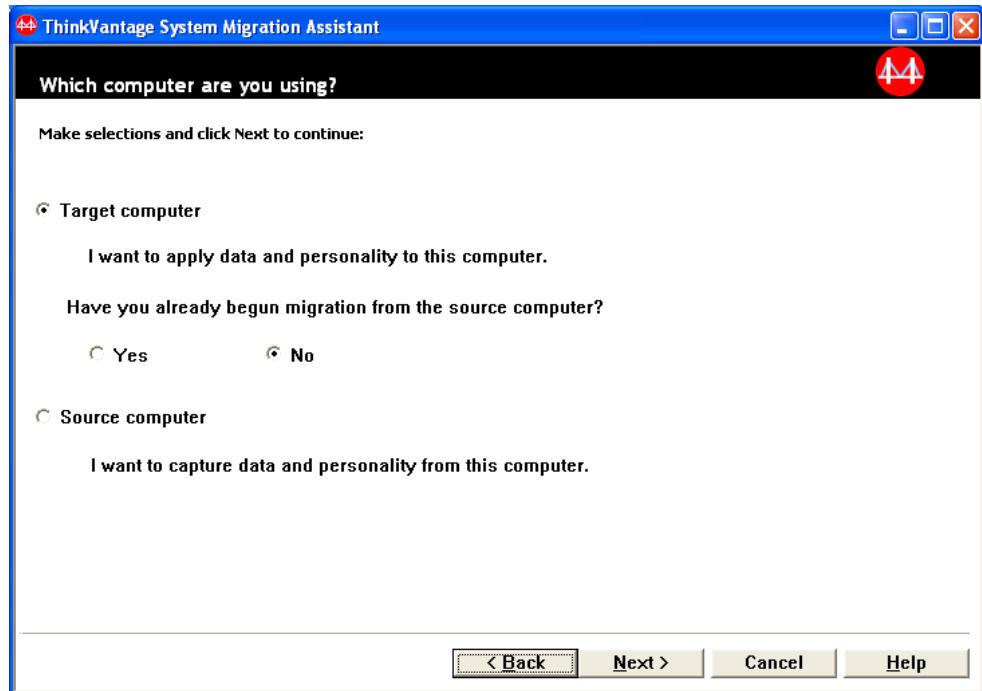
ThinkVantage System Migration Assistant

Which computer are you using?

Make selections and click Next to continue:

Target computer

I want to apply data and personality to this computer.

Have you already begun migration from the source computer?

Yes

No

Source computer

I want to capture data and personality from this computer.

< Back

Next >

Cancel

Help